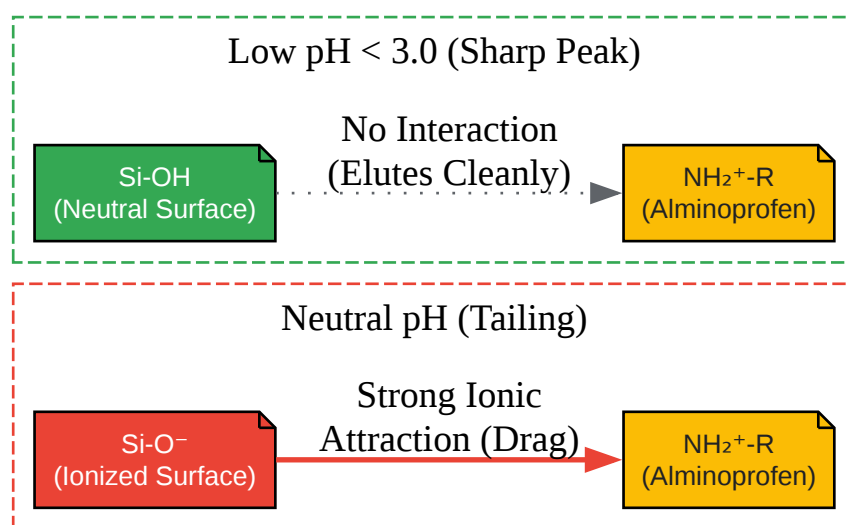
Low pH < 3.0 (Sharp Peak)

Si-OH
(Neutral Surface)

No Interaction
(Elutes Cleanly)

$NH_2^+$-R
(Alminoprofen)

Neutral pH (Tailing)

Si-O⁻
(Ionized Surface)

Strong Ionic
Attraction (Drag)

$NH_2^+$-R
(Alminoprofen)